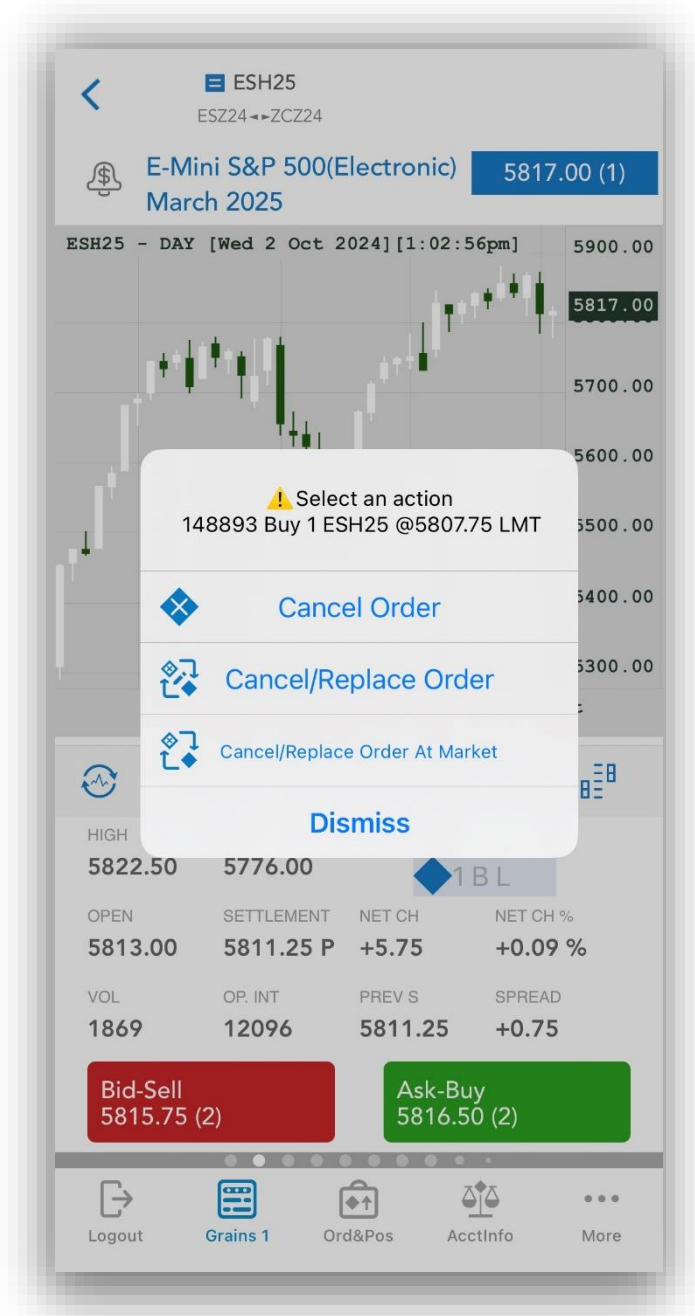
ESH25
ESZ24◂▸ZCZ24

E-Mini S&P 500(Electronic) March 2025

5817.00 (1)

ESH25 - DAY [Wed 2 Oct 2024][1:02:56pm]

5900.00
5817.00
5700.00
5600.00
5500.00
5400.00
5300.00

⚠️Select an action
148893 Buy 1 ESH25 @5807.75 LMT

Cancel Order

Cancel/Replace Order

Cancel/Replace Order At Market

Dismiss

HIGH
5822.50
5776.00

1 B L

OPEN
5813.00

SETTLEMENT
5811.25 P

NET CH
+5.75

NET CH %
+0.09 %

VOL
1869

OP. INT
12096

PREV S
5811.25

SPREAD
+0.75

Bid-Sell
5815.75 (2)

Ask-Buy
5816.50 (2)

Logout

Grains 1

Ord&Pos

AcctInfo

More